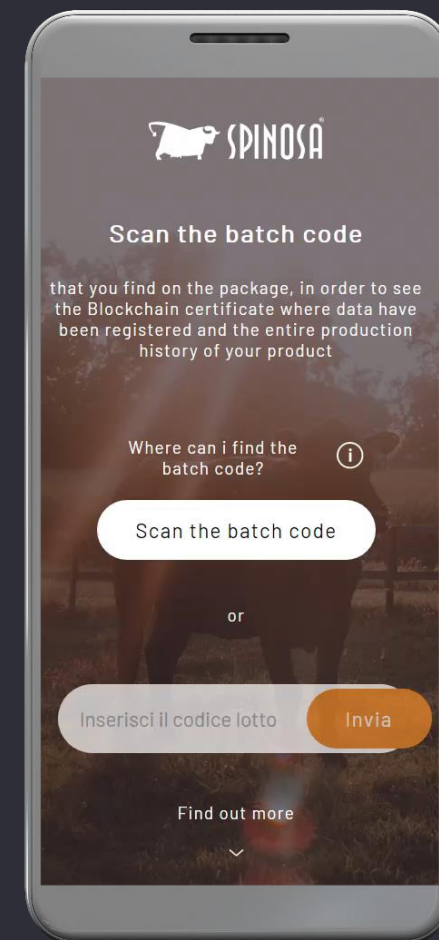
SPINOSA

Scan the batch code

that you find on the package, in order to see the Blockchain certificate where data have been registered and the entire production history of your product

Where can i find the batch code?

Scan the batch code

or

Inserisci il codice lotto

Invia

Find out more